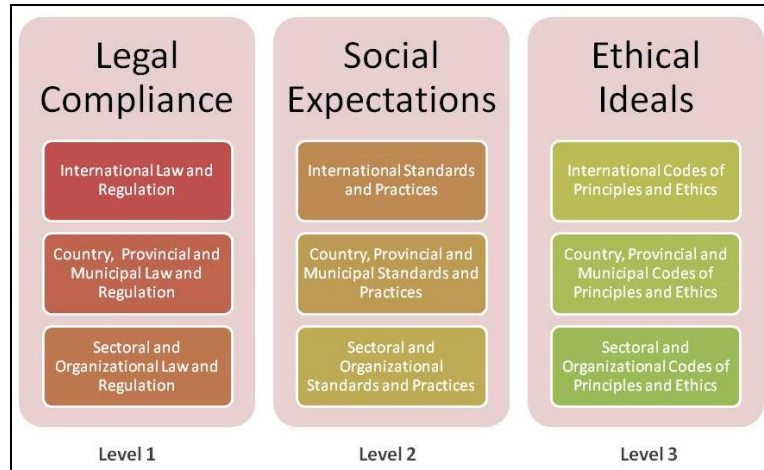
Legal Compliance

International Law and Regulation

Country, Provincial and Municipal Law and Regulation

Sectoral and Organizational Law and Regulation

Level 1

Social Expectations

International Standards and Practices

Country, Provincial and Municipal Standards and Practices

Sectoral and Organizational Standards and Practices

Level 2

Ethical Ideals

International Codes of Principles and Ethics

Country, Provincial and Municipal Codes of Principles and Ethics

Sectoral and Organizational Codes of Principles and Ethics

Level 3